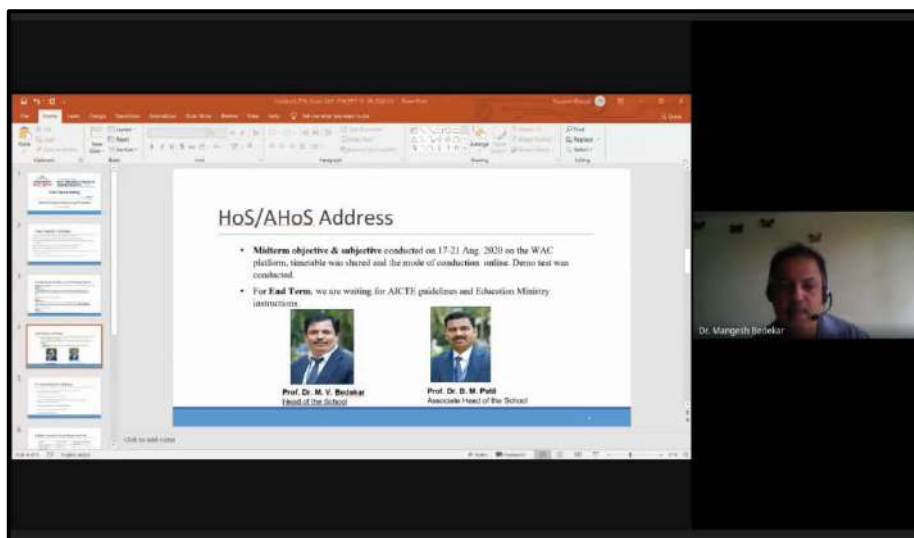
HoS/AHoS Address

• Midterm objective & subjective conducted on 17-21 Aug. 2020 on the WAC platform, timetable was shared and the mode of conduction online. Demo test was conducted.

• For End Term, we are waiting for AICTE guidelines and Education Ministry instructions.

Prof. Dr. M. V. Bedekar
Head of the School

Prof. Dr. B. M. Patil
Associate Head of the School

Click to add notes

Dr. Mangesh Bedekar